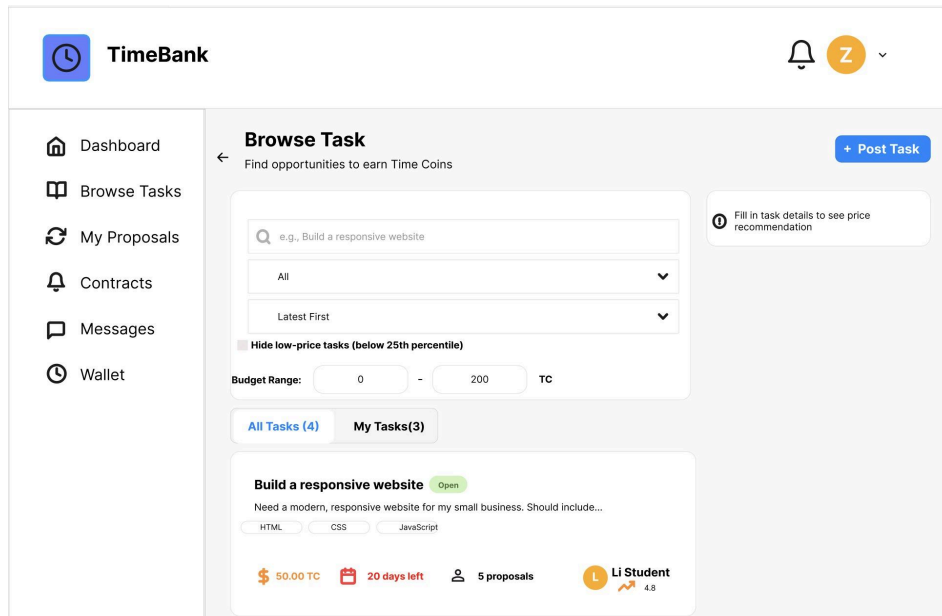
TimeBank

Z

Dashboard

Browse Tasks

My Proposals

Contracts

Messages

Wallet

Browse Task

Find opportunities to earn Time Coins

+ Post Task

e.g., Build a responsive website

All

Latest First

Hide low-price tasks (below 25th percentile)

Budget Range: 0 - 200 TC

Fill in task details to see price recommendation

All Tasks (4)

My Tasks(3)

Build a responsive website Open

Need a modern, responsive website for my small business. Should include...

HTML CSS JavaScript

$ 50.00 TC

20 days left

5 proposals

L Li Student

4.8